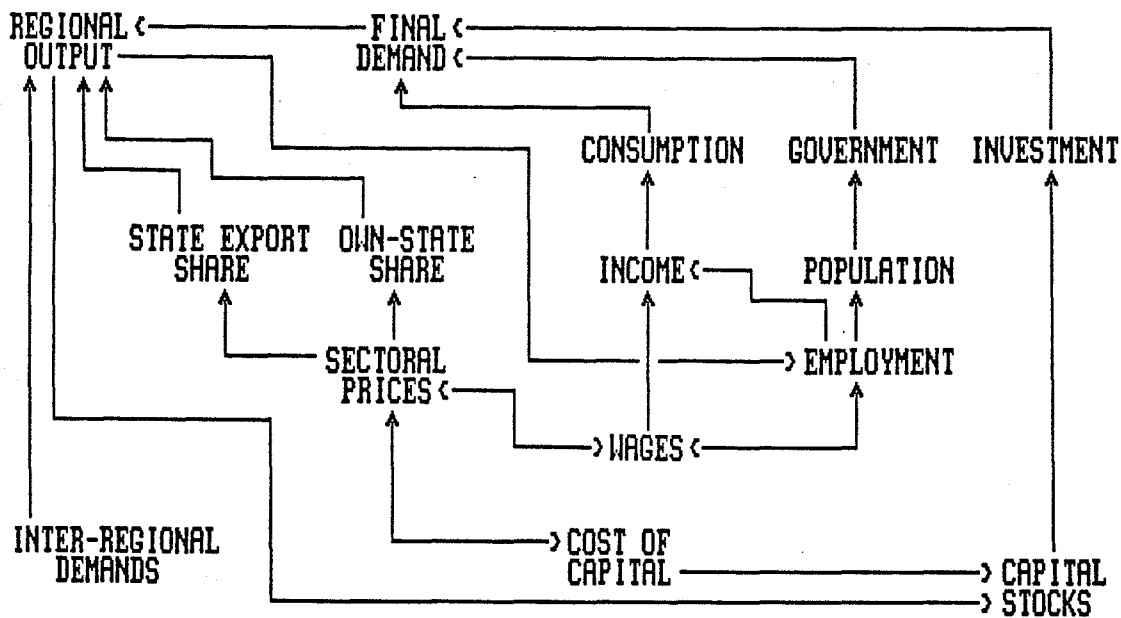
REGIONAL OUTPUT

FINAL DEMAND

CONSUMPTION

GOVERNMENT

INVESTMENT

STATE EXPORT SHARE

OWN-STATE SHARE

INCOME

POPULATION

SECTORAL PRICES

EMPLOYMENT

WAGES

INTER-REGIONAL DEMANDS

COST OF CAPITAL

CAPITAL STOCKS